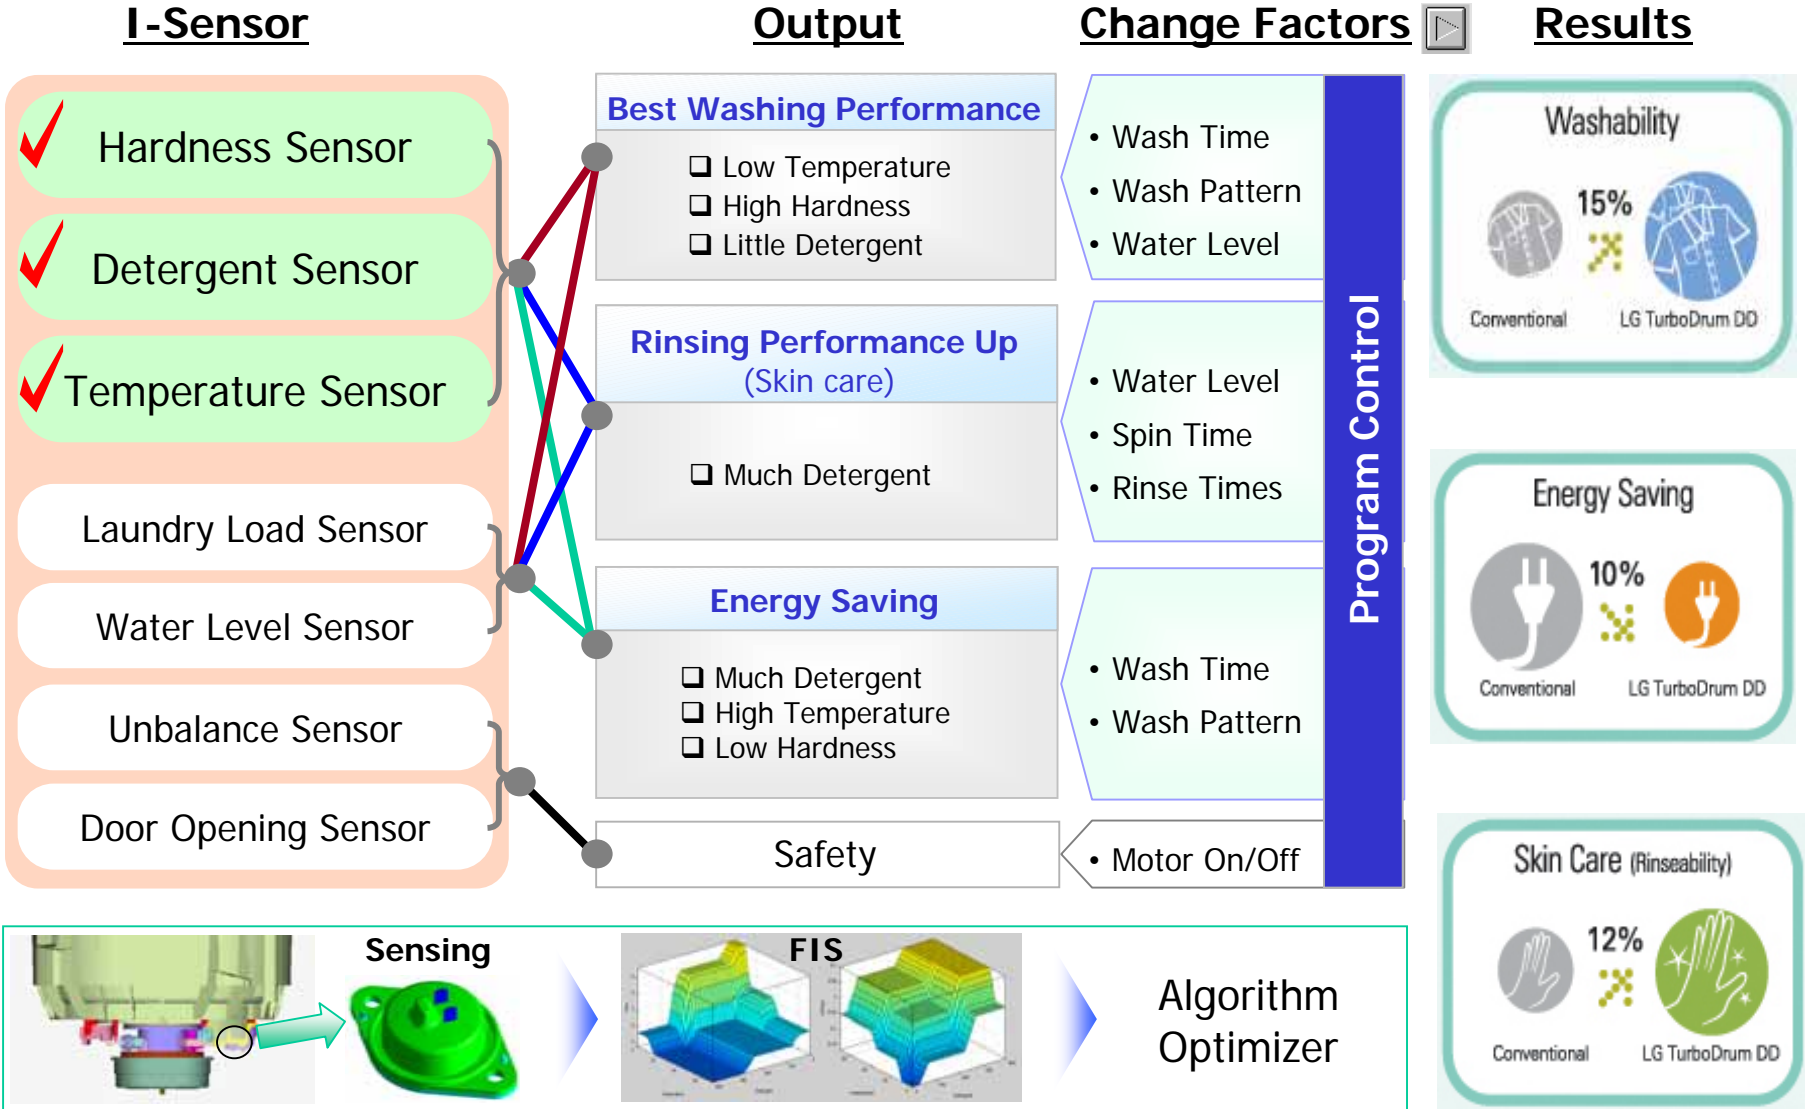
I-Sensor

Output

Change Factors

Results

Hardness Sensor

Detergent Sensor

Temperature Sensor

Laundry Load Sensor

Water Level Sensor

Unbalance Sensor

Door Opening Sensor

Best Washing Performance

❑ Low Temperature
❑ High Hardness
❑ Little Detergent

Rinsing Performance Up
(Skin care)

❑ Much Detergent

Energy Saving

❑ Much Detergent
❑ High Temperature
❑ Low Hardness

Safety

• Wash Time
• Wash Pattern
• Water Level

• Water Level
• Spin Time
• Rinse Times

• Wash Time
• Wash Pattern

• Motor On/Off

Program Control

Washability

15%

Conventional

LG TurboDrum DD

Energy Saving

10%

Conventional

LG TurboDrum DD

Skin Care (Rinseability)

12%

Conventional

LG TurboDrum DD

Sensing

FIS

Algorithm Optimizer